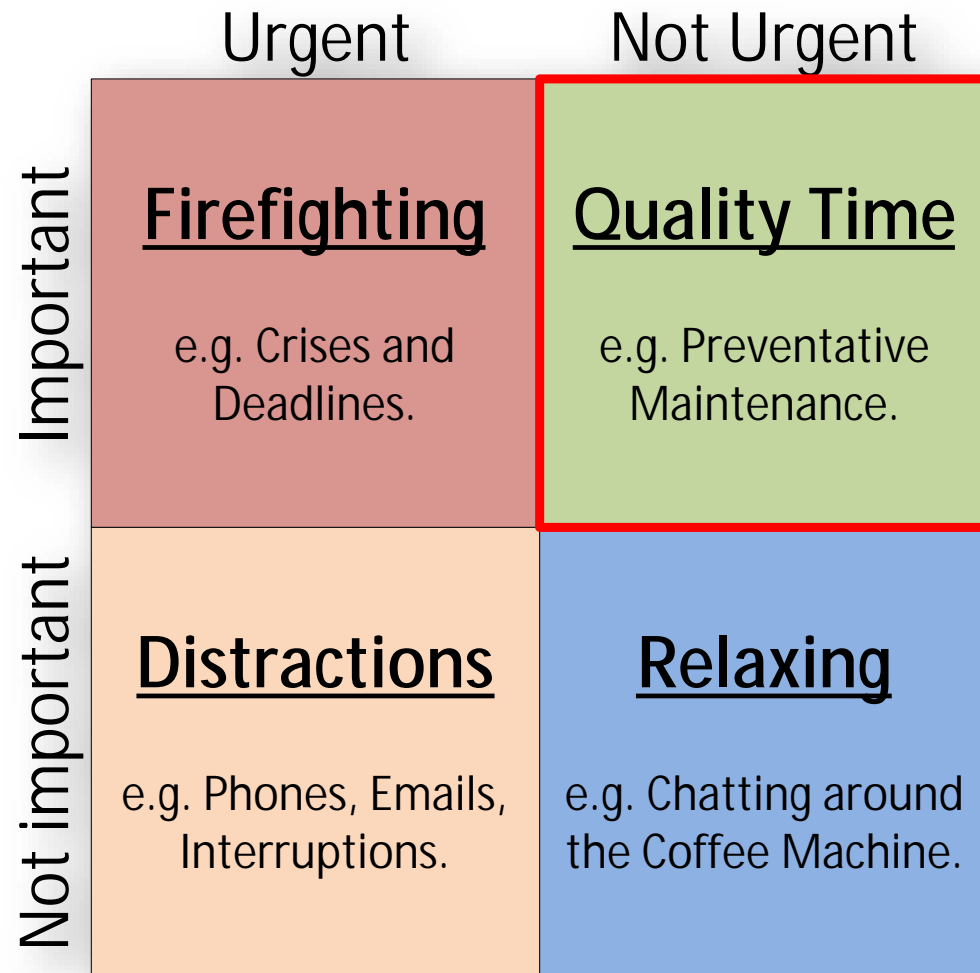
Urgent

Not Urgent

Important

Firefighting

e.g. Crises and Deadlines.

Quality Time

e.g. Preventative Maintenance.

Not important

Distractions

e.g. Phones, Emails, Interruptions.

Relaxing

e.g. Chatting around the Coffee Machine.